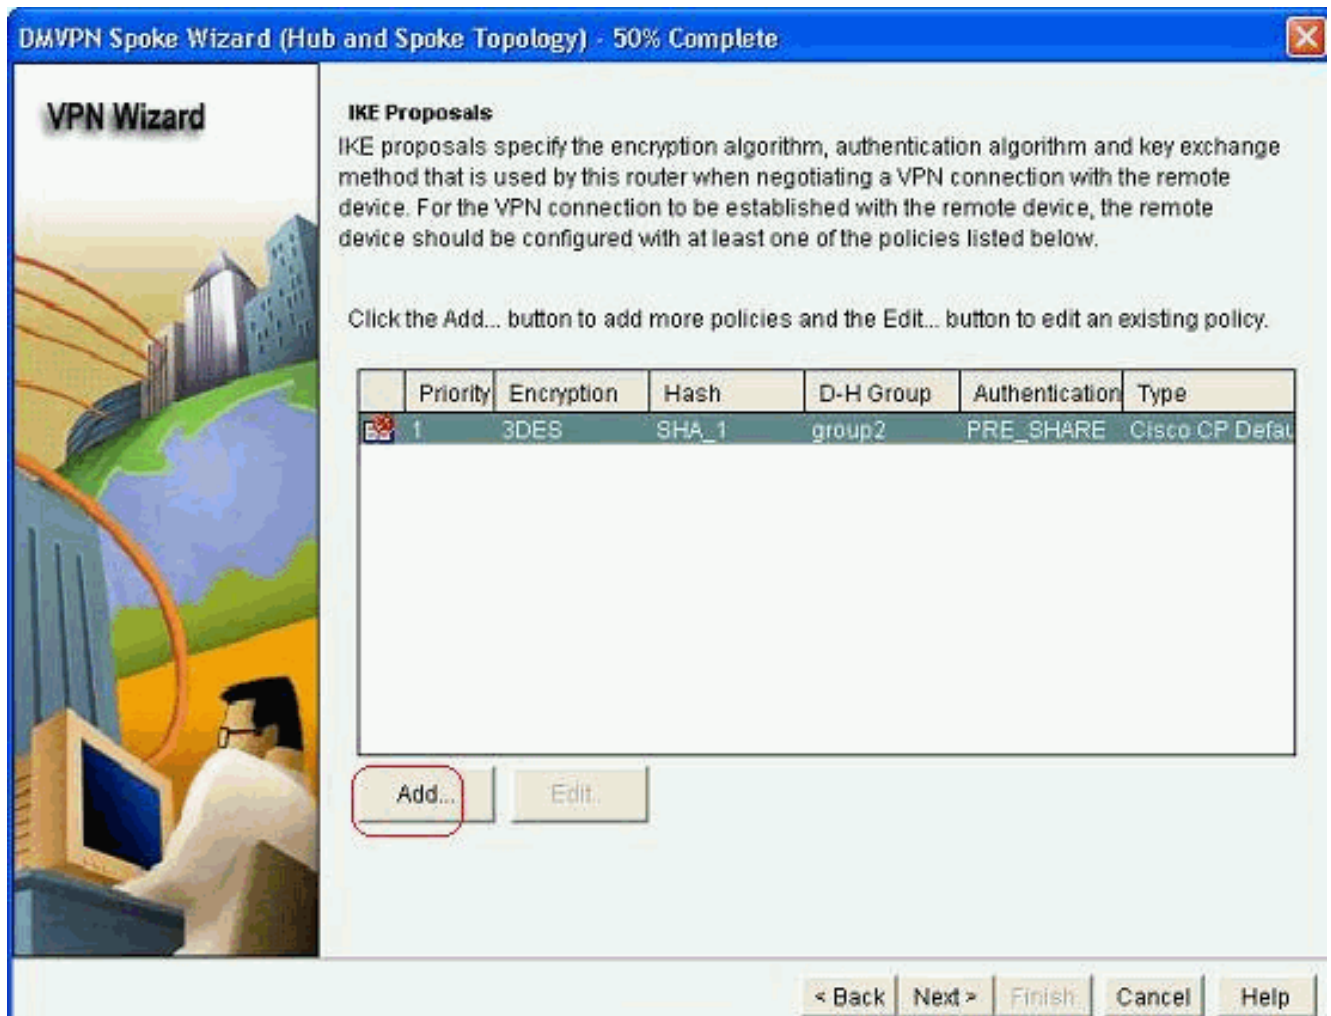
DMVPN Spoke Wizard (Hub and Spoke Topology) - 50% Complete

VPN Wizard

IKE Proposals

IKE proposals specify the encryption algorithm, authentication algorithm and key exchange method that is used by this router when negotiating a VPN connection with the remote device. For the VPN connection to be established with the remote device, the remote device should be configured with at least one of the policies listed below.

Click the Add... button to add more policies and the Edit... button to edit an existing policy.

| | Priority | Encryption | Hash | D-H Group | Authentication | Type |
|---|---|---|---|---|---|---|
| | 1 | 3DES | SHA_1 | group2 | PRE_SHARE | Cisco CP Defau |

Add... Edit...

< Back Next > Finish Cancel Help